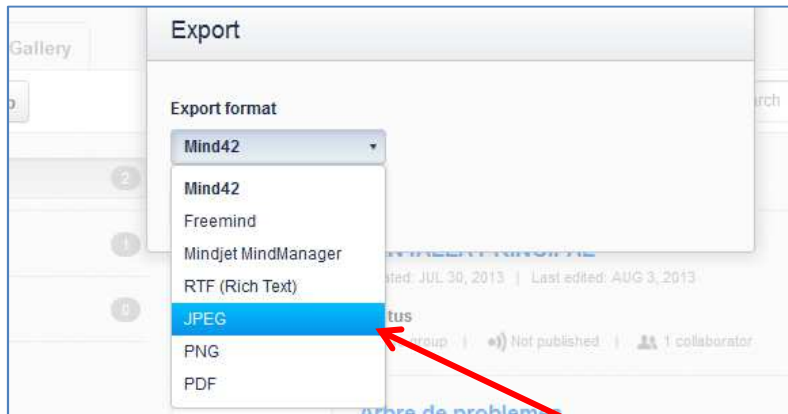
Gallery

Export

Export format

Mind42

Mind42
Freemind
Mindjet MindManager
RTF (Rich Text)
JPEG
PNG
PDF

2
1
0

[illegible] TALLER PRINCIPAL
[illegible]ated: JUL 30, 2013 | Last edited: AUG 3, 2013
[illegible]tus
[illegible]roup | Not published | 1 collaborator

Arbre de problemes

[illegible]rch